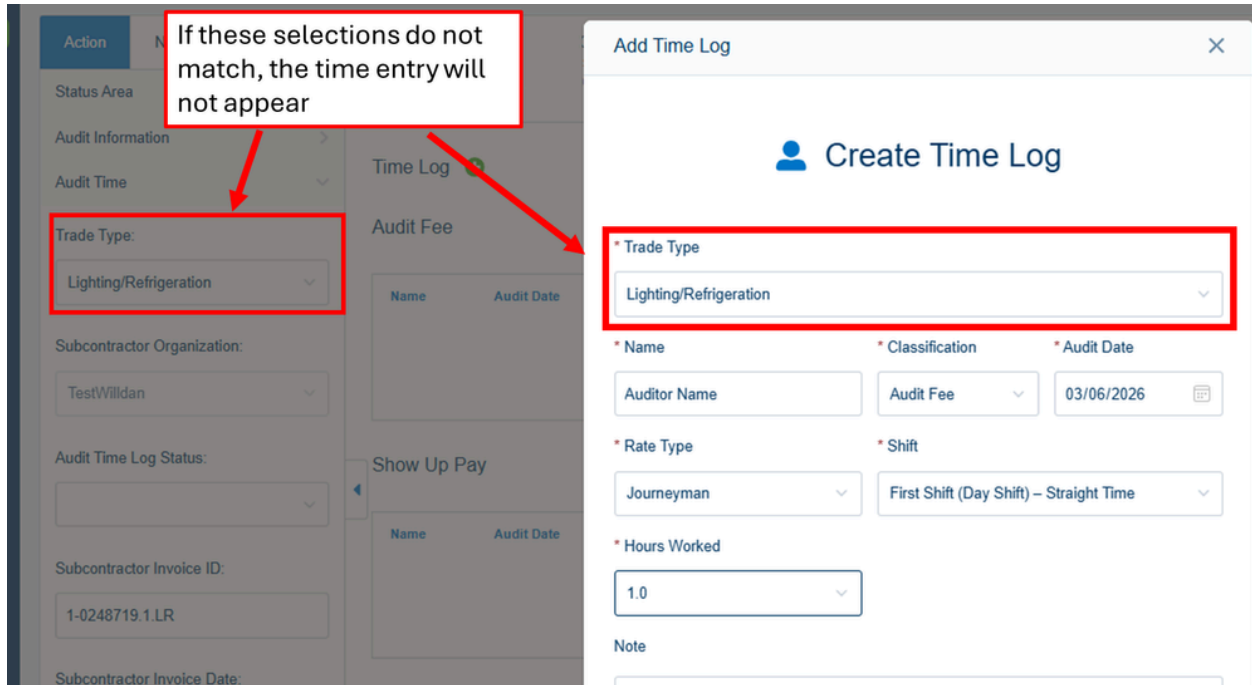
Action

If these selections do not match, the time entry will not appear

Status Area

Audit Information

Audit Time

Trade Type:

Lighting/Refrigeration

Subcontractor Organization:

TestWilldan

Audit Time Log Status:

Subcontractor Invoice ID:

1-0248719.1.LR

Subcontractor Invoice Date:

Time Log

Audit Fee

| Name | Audit Date |
|---|---|

Show Up Pay

| Name | Audit Date |
|---|---|

Add Time Log

Create Time Log

* Trade Type

Lighting/Refrigeration

* Name

Auditor Name

* Classification

Audit Fee

* Audit Date

03/06/2026

* Rate Type

Journeyman

* Shift

First Shift (Day Shift) – Straight Time

* Hours Worked

1.0

Note